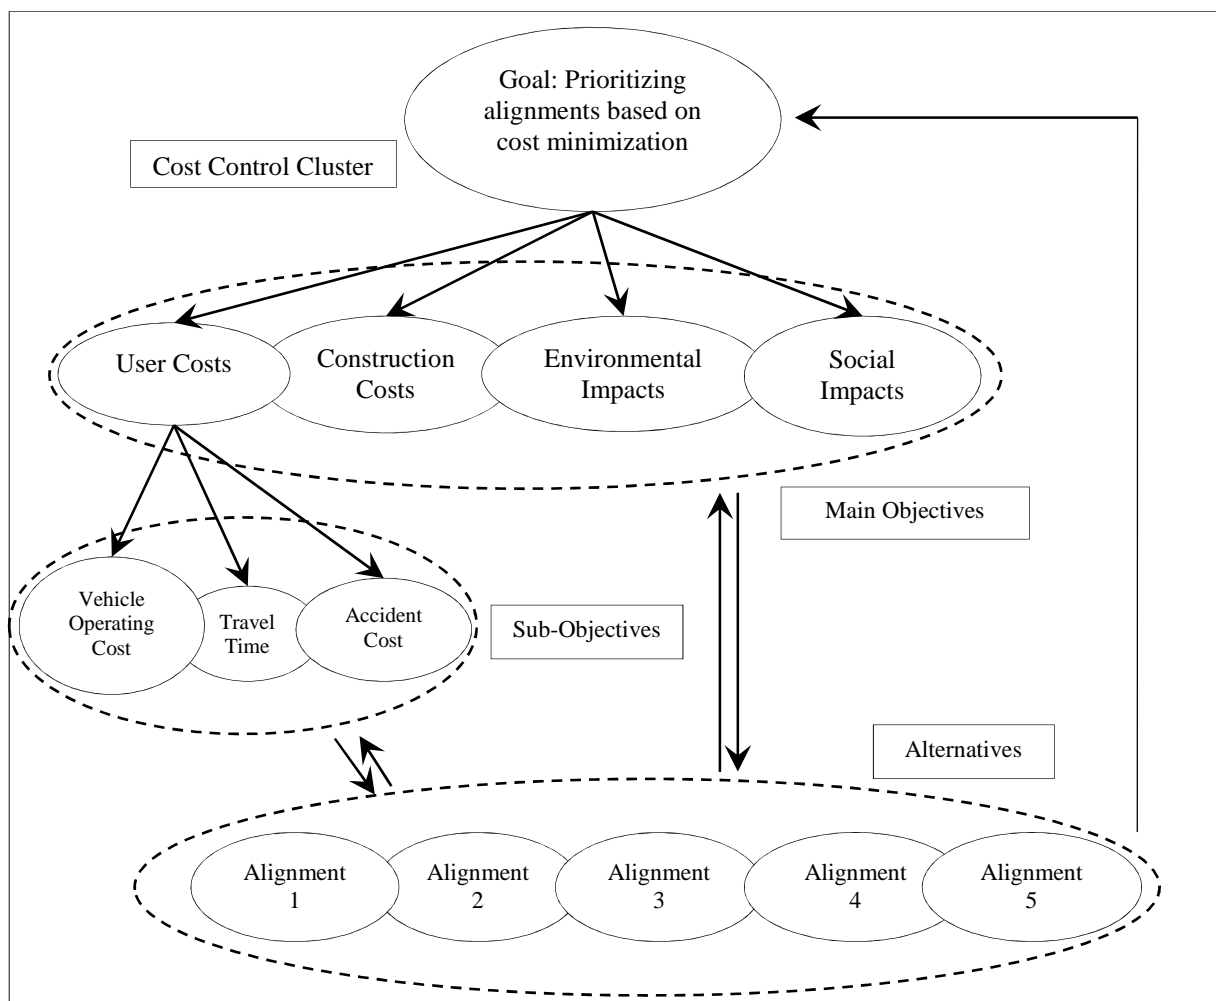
Goal: Prioritizing alignments based on cost minimization

Cost Control Cluster

User Costs

Construction Costs

Environmental Impacts

Social Impacts

Main Objectives

Vehicle Operating Cost

Travel Time

Accident Cost

Sub-Objectives

Alternatives

Alignment 1

Alignment 2

Alignment 3

Alignment 4

Alignment 5